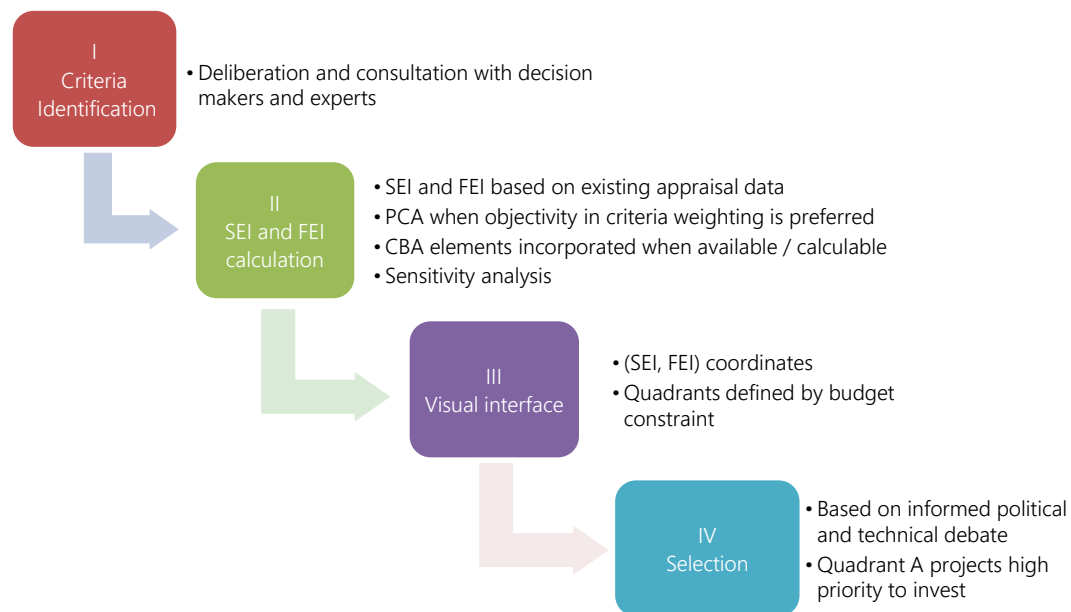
I
Criteria
Identification

• Deliberation and consultation with decision makers and experts

II
SEI and FEI
calculation

• SEI and FEI based on existing appraisal data
• PCA when objectivity in criteria weighting is preferred
• CBA elements incorporated when available / calculable
• Sensitivity analysis

III
Visual interface

• (SEI, FEI) coordinates
• Quadrants defined by budget constraint

IV
Selection

• Based on informed political and technical debate
• Quadrant A projects high priority to invest